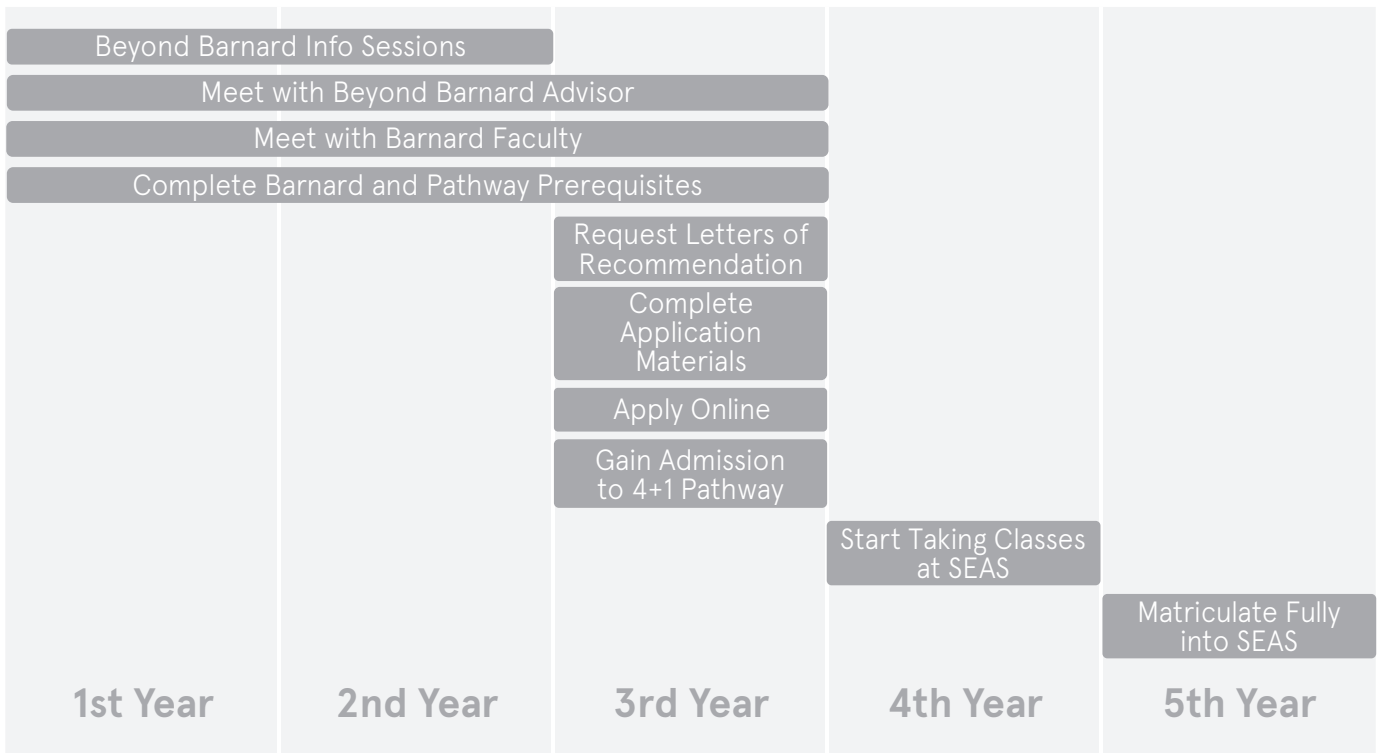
Beyond Barnard Info Sessions

Meet with Beyond Barnard Advisor

Meet with Barnard Faculty

Complete Barnard and Pathway Prerequisites

Request Letters of Recommendation

Complete Application Materials

Apply Online

Gain Admission to 4+1 Pathway

Start Taking Classes at SEAS

Matriculate Fully into SEAS

1st Year

2nd Year

3rd Year

4th Year

5th Year